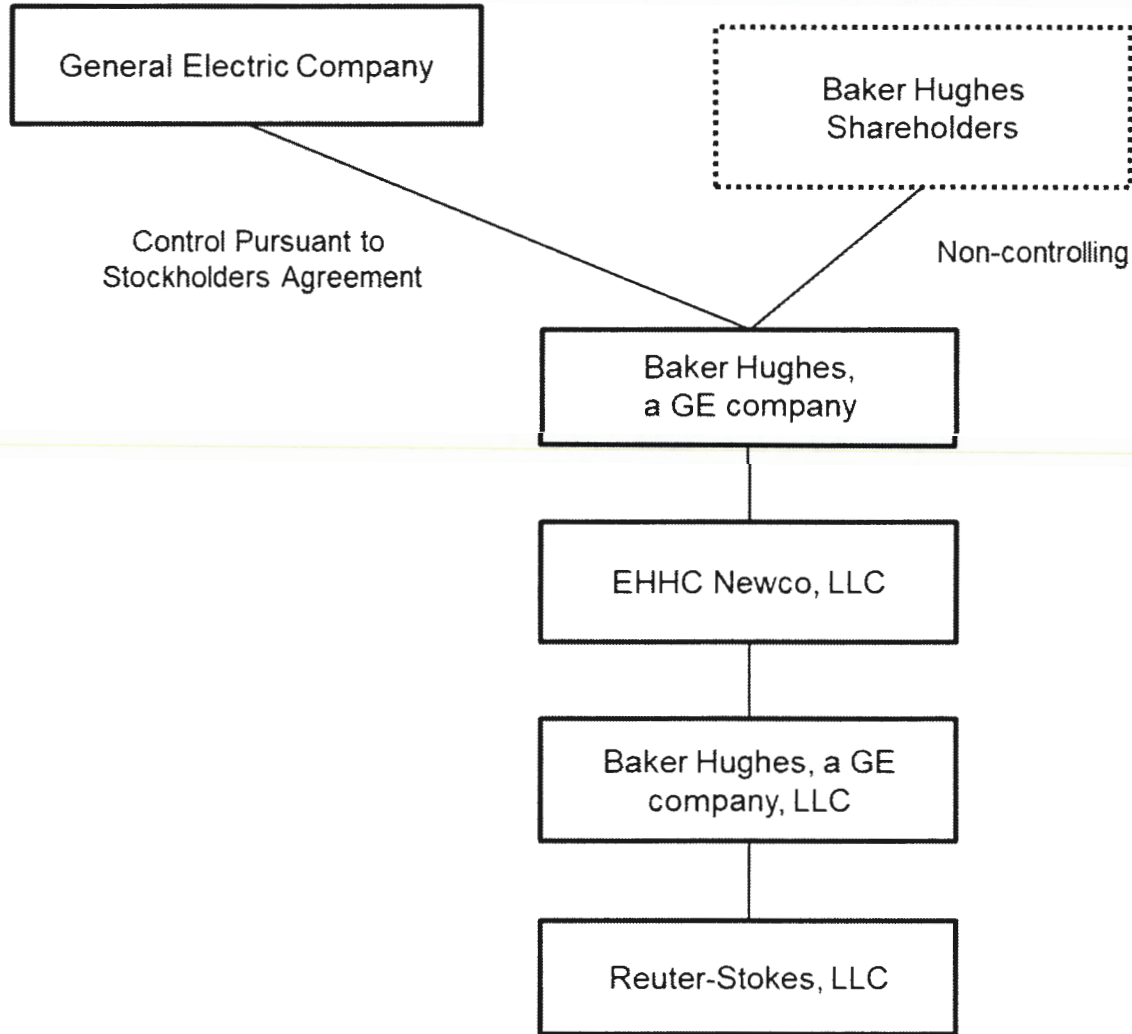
General Electric Company

Baker Hughes Shareholders

Control Pursuant to Stockholders Agreement

Non-controlling

Baker Hughes, a GE company

EHHC Newco, LLC

Baker Hughes, a GE company, LLC

Reuter-Stokes, LLC